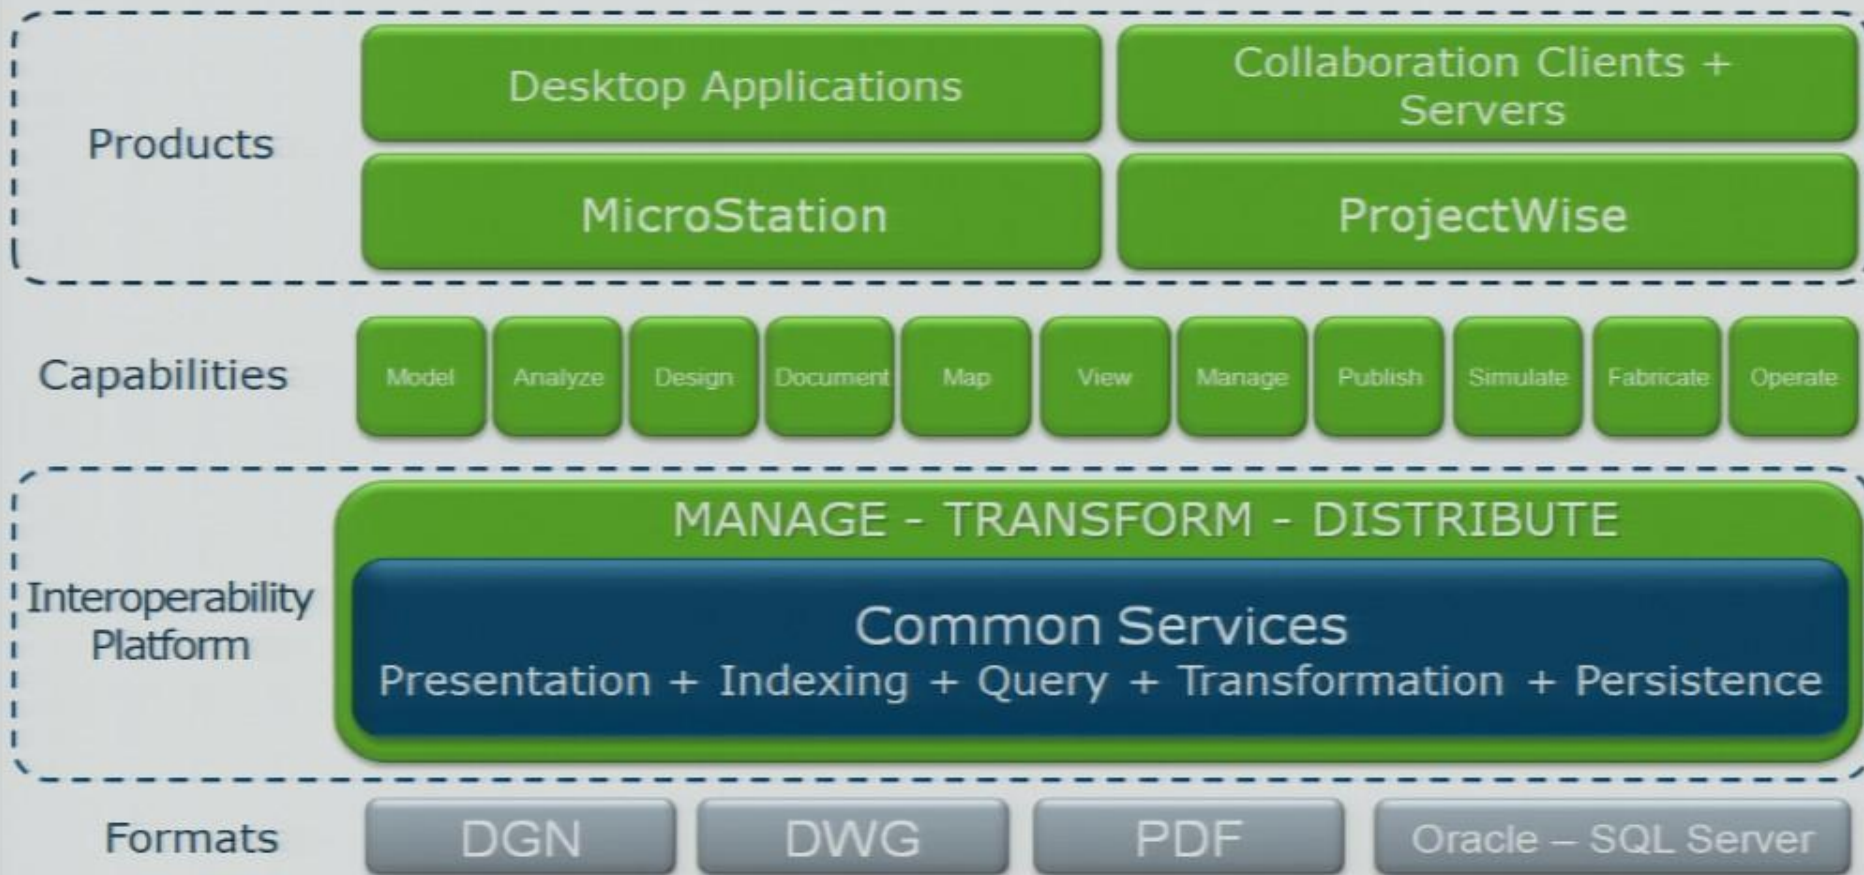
Products

Desktop Applications

Collaboration Clients + Servers

MicroStation

ProjectWise

Capabilities

Model

Analyze

Design

Document

Map

View

Manage

Publish

Simulate

Fabricate

Operate

Interoperability Platform

MANAGE - TRANSFORM - DISTRIBUTE

Common Services

Presentation + Indexing + Query + Transformation + Persistence

Formats

DGN

DWG

PDF

Oracle – SQL Server